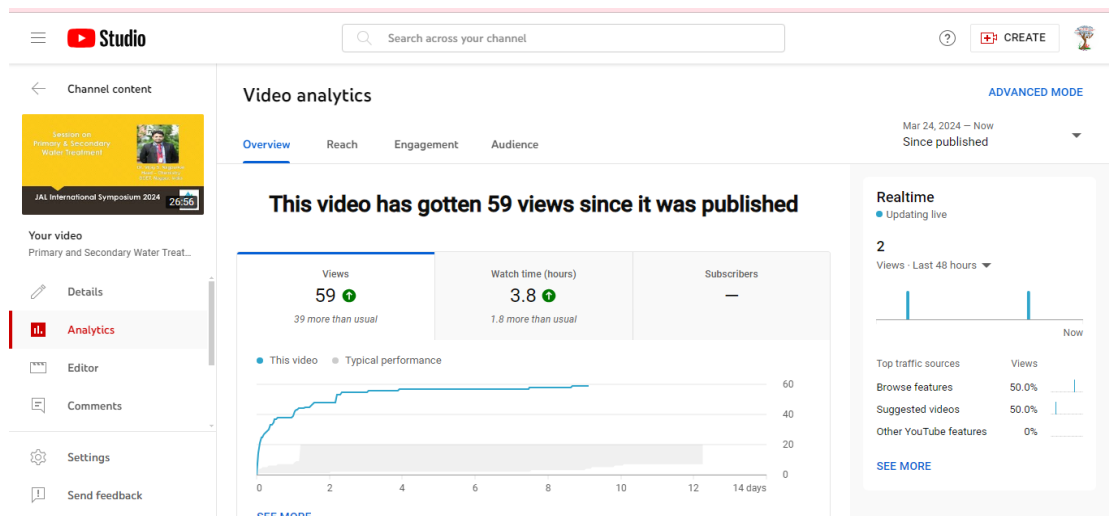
Studio

Search across your channel

CREATE

Channel content

Session on Primary & Secondary Water Treatment

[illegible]

JAL International Symposium 2024

26:56

Your video

Primary and Secondary Water Treat...

Details

Analytics

Editor

Comments

Settings

Send feedback

Video analytics

ADVANCED MODE

Overview

Reach

Engagement

Audience

Mar 24, 2024 — Now

Since published

This video has gotten 59 views since it was published

| Views | Watch time (hours) | Subscribers |
|---|---|---|
| 59 | 3.8 | — |
| 39 more than usual | 1.8 more than usual | |

This video

Typical performance

60

40

20

0

0 2 4 6 8 10 12 14 days

SEE MORE

Realtime

Updating live

2

Views · Last 48 hours

Now

Top traffic sources

Views

Browse features 50.0%

Suggested videos 50.0%

Other YouTube features 0%

SEE MORE